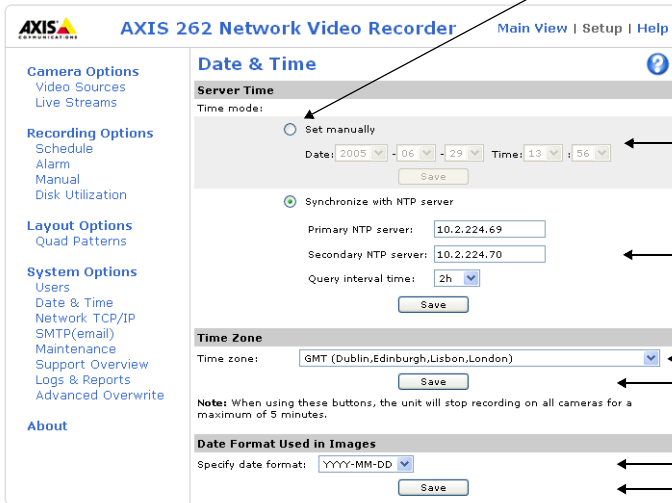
AXIS COMMUNICATIONS

AXIS 262 Network Video Recorder

Main View | Setup | Help

Camera Options
Video Sources
Live Streams

Recording Options
Schedule
Alarm
Manual
Disk Utilization

Layout Options
Quad Patterns

System Options
Users
Date & Time
Network TCP/IP
SMTP(email)
Maintenance
Support Overview
Logs & Reports
Advanced Overwrite

About

Date & Time

Server Time

Time mode:

Set manually

Date: 2005 - 06 - 29 Time: 13 : 56

Save

Synchronize with NTP server

Primary NTP server: 10.2.224.69

Secondary NTP server: 10.2.224.70

Query interval time: 2h

Save

Time Zone

Time zone: GMT (Dublin,Edinburgh,Lisbon,London)

Save

Note: When using these buttons, the unit will stop recording on all cameras for a maximum of 5 minutes.

Date Format Used in Images

Specify date format: YYYY-MM-DD

Save